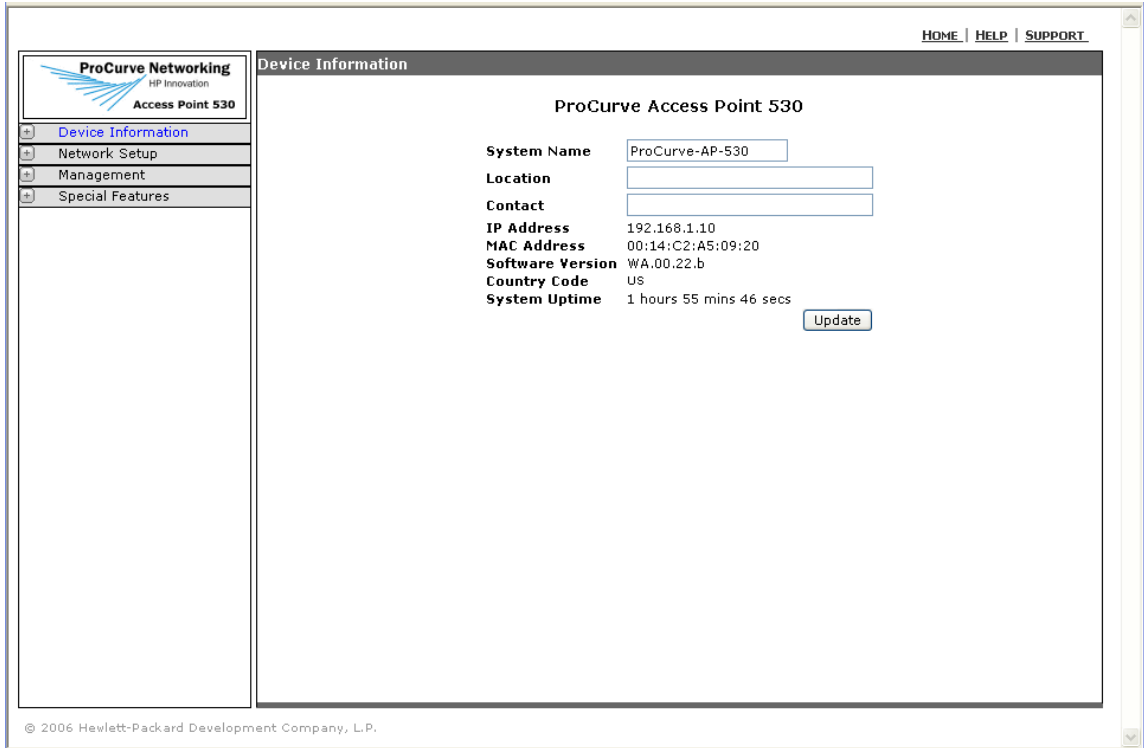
HOME | HELP | SUPPORT

ProCurve Networking
HP Innovation
Access Point 530

Device Information
Network Setup
Management
Special Features

Device Information

ProCurve Access Point 530

| System Name | ProCurve-AP-530 |
|---|---|
| Location | |
| Contact | |
| IP Address | 192.168.1.10 |
| MAC Address | 00:14:C2:A5:09:20 |
| Software Version | WA.00.22.b |
| Country Code | US |
| System Uptime | 1 hours 55 mins 46 secs |

Update

© 2006 Hewlett-Packard Development Company, L.P.